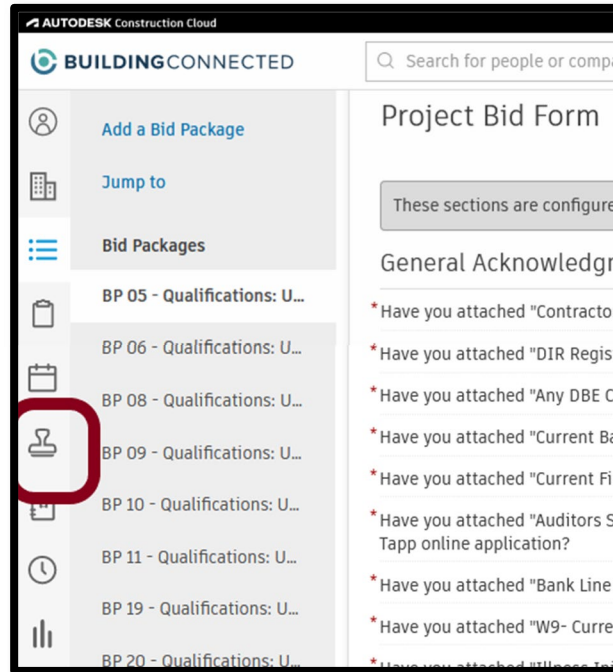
AUTODESK Construction Cloud

BUILDINGCONNECTED

Search for people or compa

Add a Bid Package

Jump to

Bid Packages

BP 05 - Qualifications: U...

BP 06 - Qualifications: U...

BP 08 - Qualifications: U...

BP 09 - Qualifications: U...

BP 10 - Qualifications: U...

BP 11 - Qualifications: U...

BP 19 - Qualifications: U...

BP 20 - Qualifications: U...

Project Bid Form

These sections are configure

General Acknowledg

*Have you attached "Contracto

*Have you attached "DIR Regis

*Have you attached "Any DBE C

*Have you attached "Current Ba

*Have you attached "Current Fi

*Have you attached "Auditors S Tapp online application?

*Have you attached "Bank Line

*Have you attached "W9- Curre

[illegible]